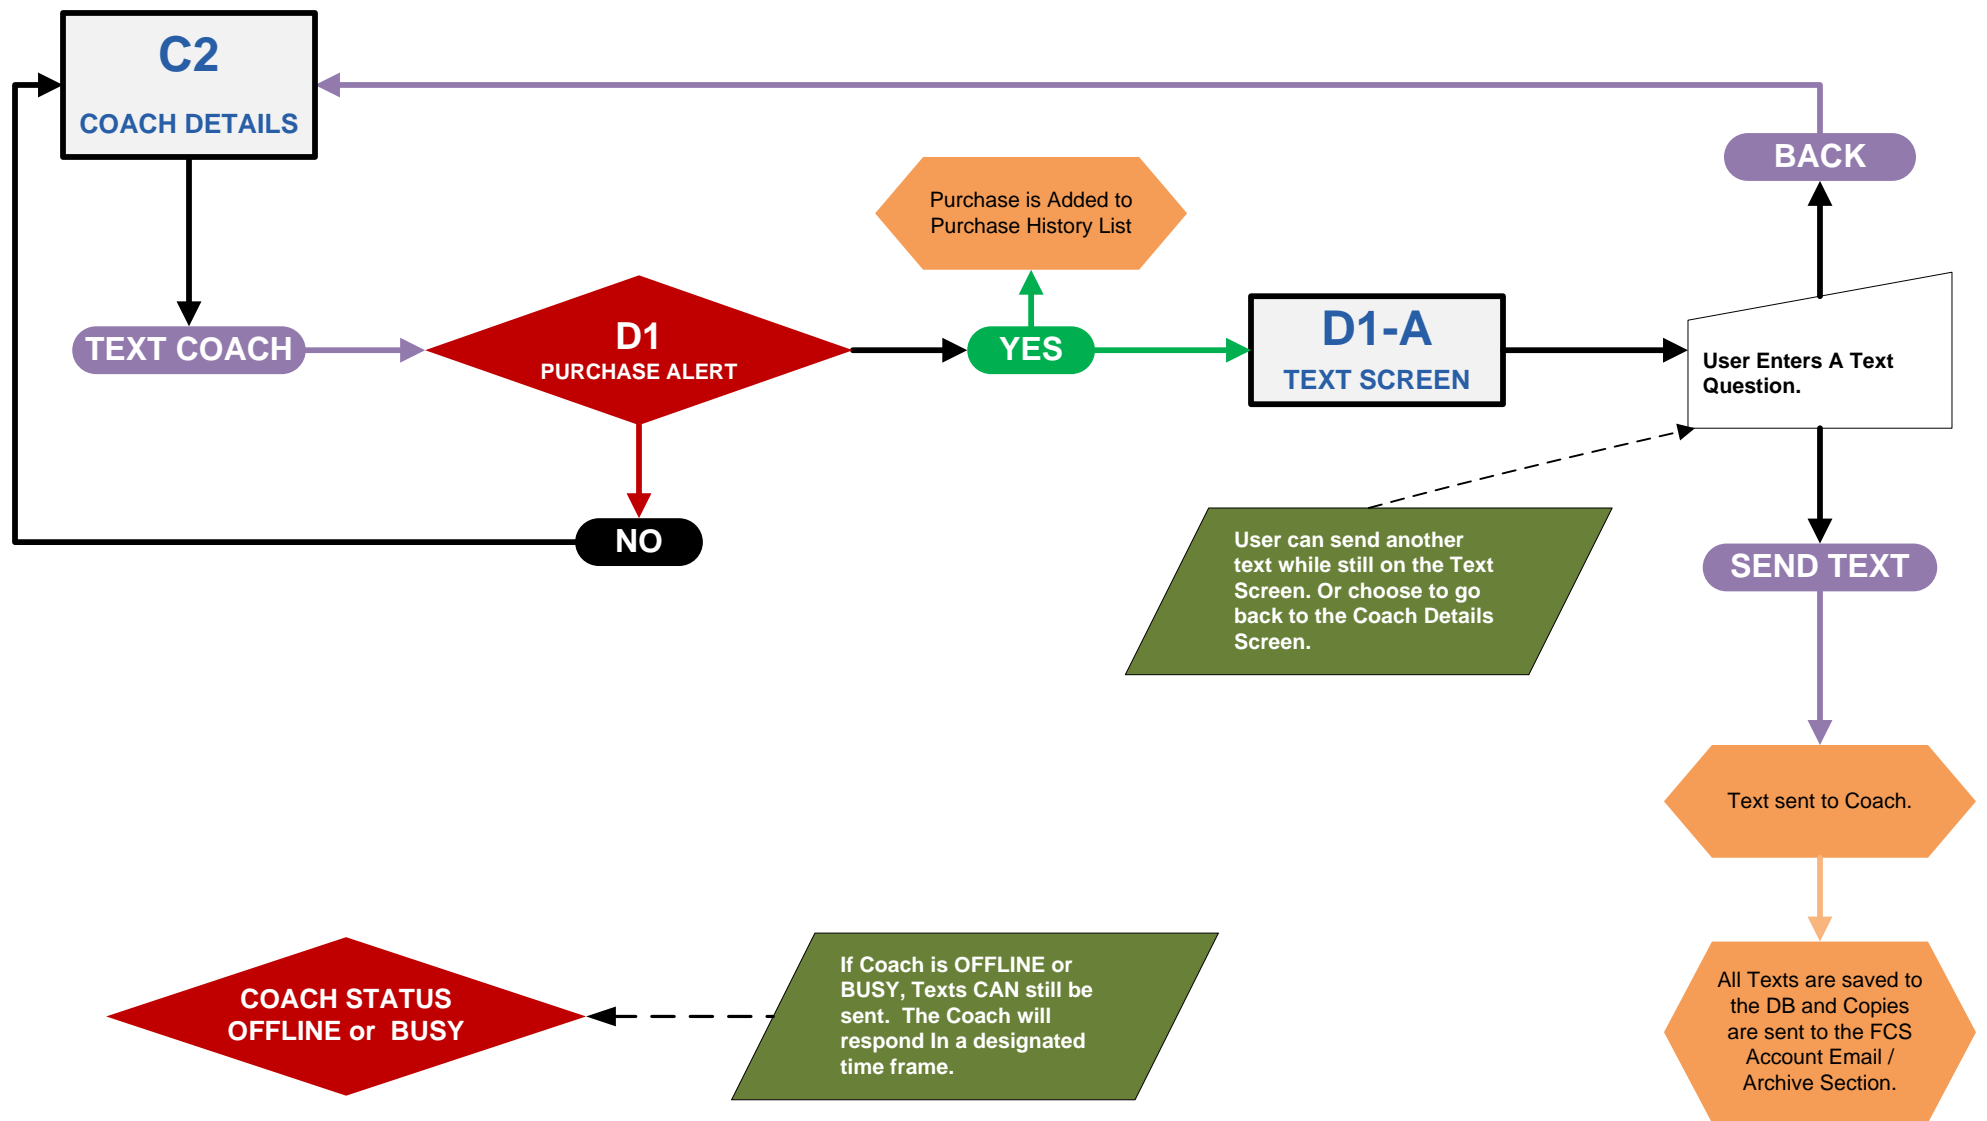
C2
COACH DETAILS

BACK

Purchase is Added to Purchase History List

TEXT COACH

D1
PURCHASE ALERT

YES

D1-A
TEXT SCREEN

User Enters A Text Question.

NO

User can send another text while still on the Text Screen. Or choose to go back to the Coach Details Screen.

SEND TEXT

Text sent to Coach.

COACH STATUS
OFFLINE or BUSY

If Coach is OFFLINE or BUSY, Texts CAN still be sent. The Coach will respond In a designated time frame.

All Texts are saved to the DB and Copies are sent to the FCS Account Email / Archive Section.